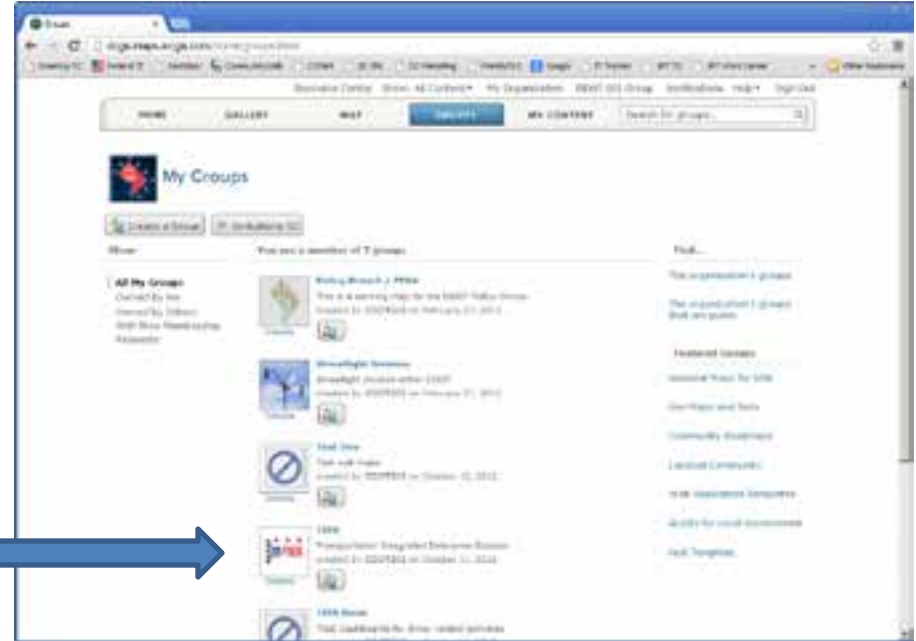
Groups

HOME GALLERY MAP GROUPS MY CONTENT

Search for groups

My Groups

Create a Group

Show

All My Groups
Owned By Me
Owned By Others
With Show Membership
Favorites

You are a member of 7 groups

Find...

Featured Groups

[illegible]

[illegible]

Test One

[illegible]

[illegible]